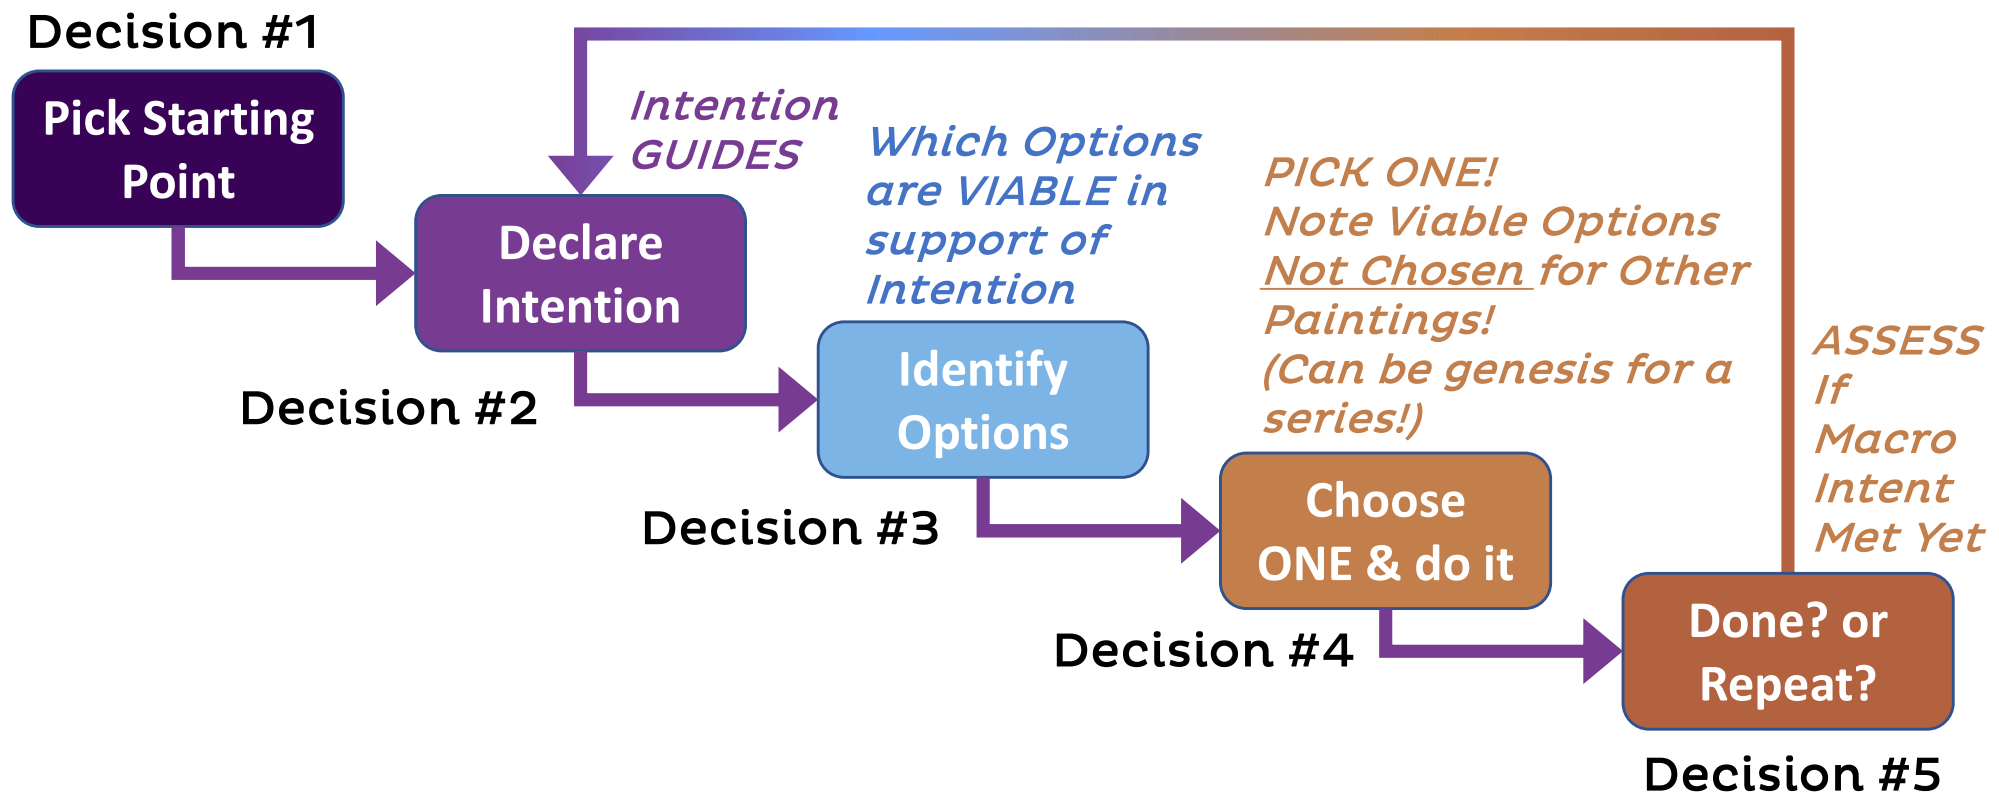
Decision #1

Pick Starting Point

Intention GUIDES

Declare Intention

Decision #2

Which Options are VIABLE in support of Intention

Identify Options

Decision #3

PICK ONE! Note Viable Options Not Chosen for Other Paintings! (Can be genesis for a series!)

Choose ONE & do it

Decision #4

ASSESS If Macro Intent Met Yet

Done? or Repeat?

Decision #5